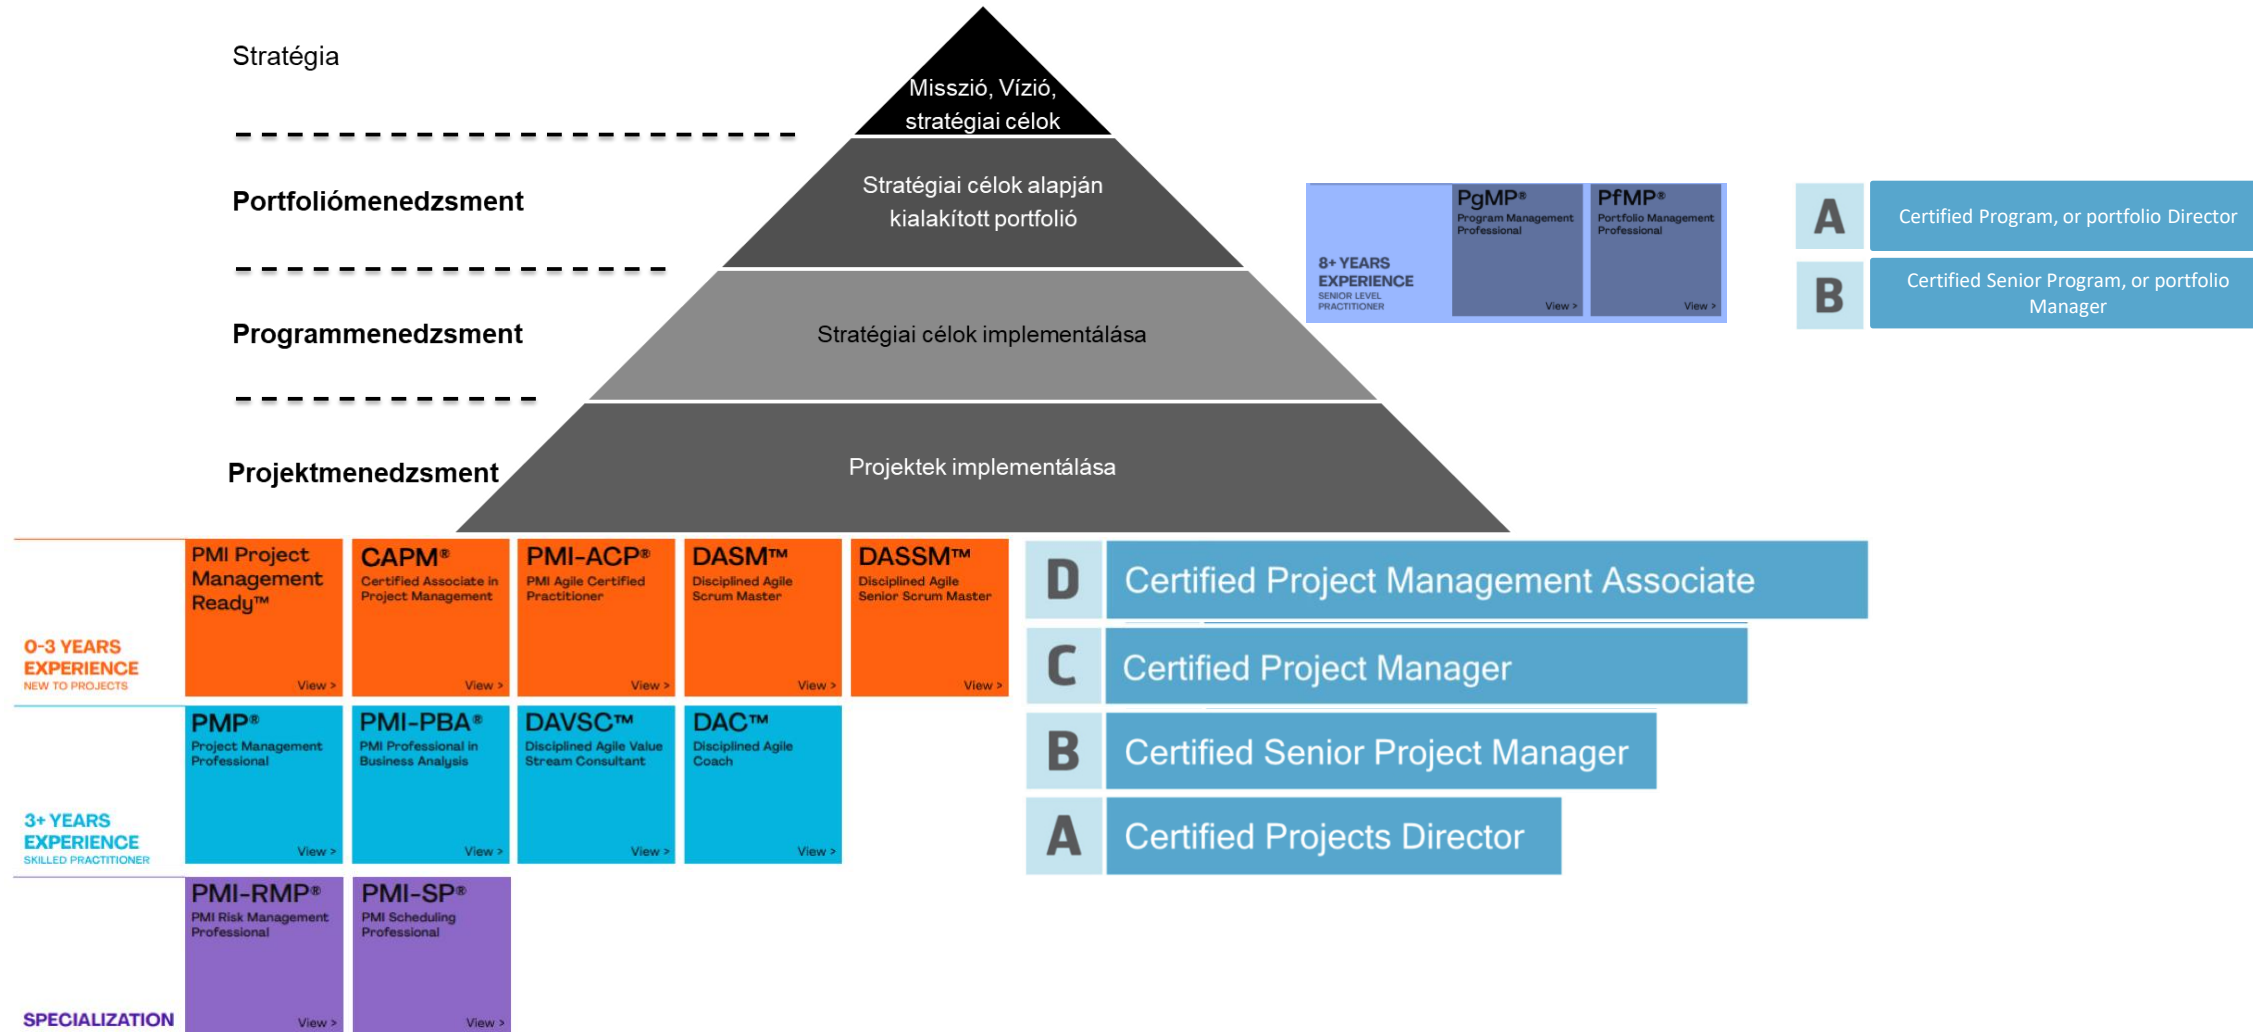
Stratégia

Misszió, Vízió, stratégiai célok

Portfoliómenedzsment

Stratégiai célok alapján kialakított portfolió

Programmenedzsment

Stratégiai célok implementálása

Projektmenedzsment

Projektek implementálása

8+ YEARS EXPERIENCE
SENIOR LEVEL PRACTITIONER

PgMP®
Program Management Professional
View >

PfMP®
Portfolio Management Professional
View >

A Certified Program, or portfolio Director

B Certified Senior Program, or portfolio Manager

0-3 YEARS EXPERIENCE
NEW TO PROJECTS

PMI Project Management Ready™
View >

CAPM®
Certified Associate in Project Management
View >

PMI-ACP®
PMI Agile Certified Practitioner
View >

DASM™
Disciplined Agile Scrum Master
View >

DASSM™
Disciplined Agile Senior Scrum Master
View >

3+ YEARS EXPERIENCE
SKILLED PRACTITIONER

PMP®
Project Management Professional
View >

PMI-PBA®
PMI Professional in Business Analysis
View >

DAVSC™
Disciplined Agile Value Stream Consultant
View >

DAC™
Disciplined Agile Coach
View >

SPECIALIZATION

PMI-RMP®
PMI Risk Management Professional
View >

PMI-SP®
PMI Scheduling Professional
View >

D Certified Project Management Associate

C Certified Project Manager

B Certified Senior Project Manager

A Certified Projects Director